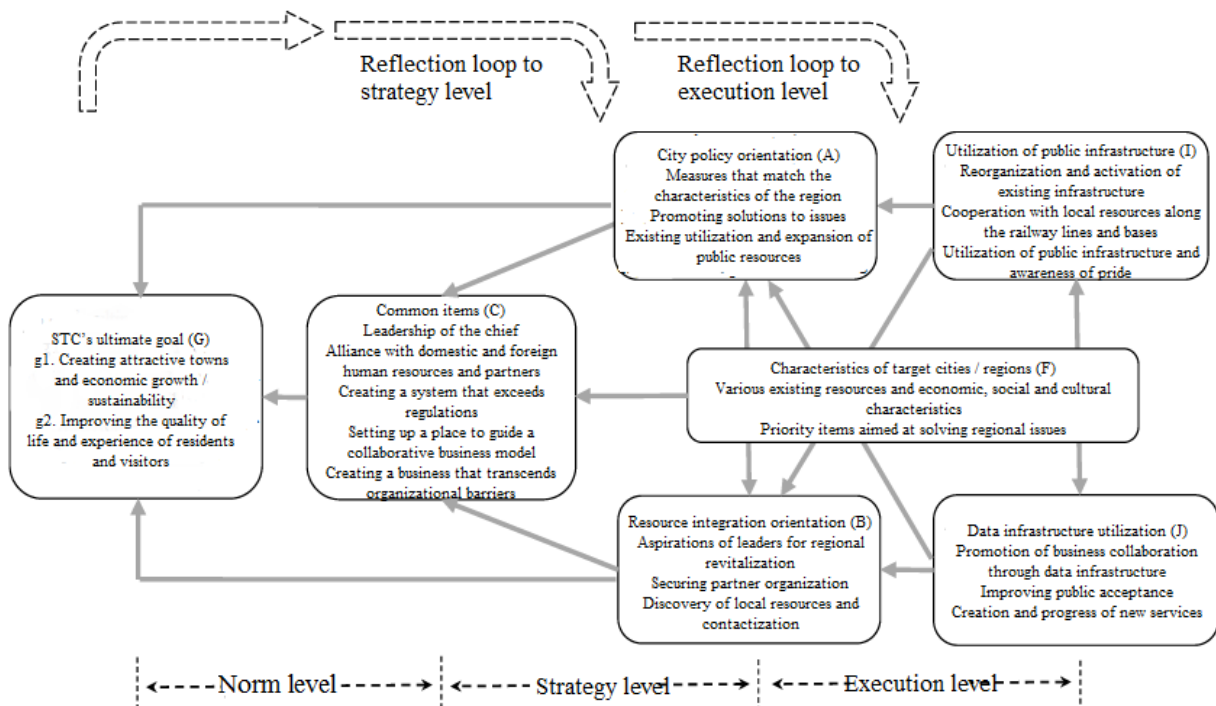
Reflection loop to strategy level

Reflection loop to execution level

City policy orientation (A)
Measures that match the characteristics of the region
Promoting solutions to issues
Existing utilization and expansion of public resources

Utilization of public infrastructure (I)
Reorganization and activation of existing infrastructure
Cooperation with local resources along the railway lines and bases
Utilization of public infrastructure and awareness of pride

STC's ultimate goal (G)
g1. Creating attractive towns and economic growth / sustainability
g2. Improving the quality of life and experience of residents and visitors

Common items (C)
Leadership of the chief
Alliance with domestic and foreign human resources and partners
Creating a system that exceeds regulations
Setting up a place to guide a collaborative business model
Creating a business that transcends organizational barriers

Characteristics of target cities / regions (F)
Various existing resources and economic, social and cultural characteristics
Priority items aimed at solving regional issues

Resource integration orientation (B)
Aspirations of leaders for regional revitalization
Securing partner organization
Discovery of local resources and contactization

Data infrastructure utilization (J)
Promotion of business collaboration through data infrastructure
Improving public acceptance
Creation and progress of new services

Norm level

Strategy level

Execution level